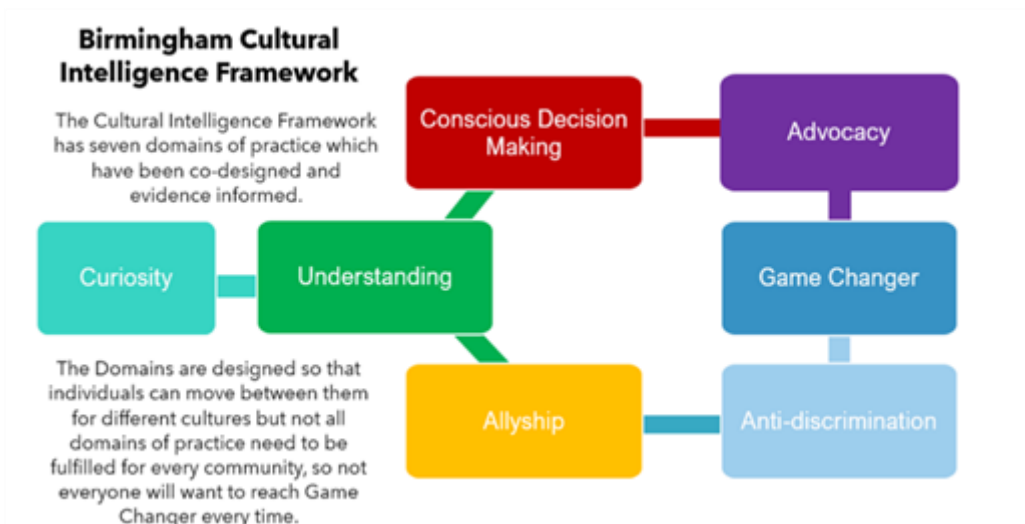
Birmingham Cultural Intelligence Framework

The Cultural Intelligence Framework has seven domains of practice which have been co-designed and evidence informed.

Conscious Decision Making

Advocacy

Curiosity

Understanding

Game Changer

Allyship

Anti-discrimination

The Domains are designed so that individuals can move between them for different cultures but not all domains of practice need to be fulfilled for every community, so not everyone will want to reach Game Changer every time.